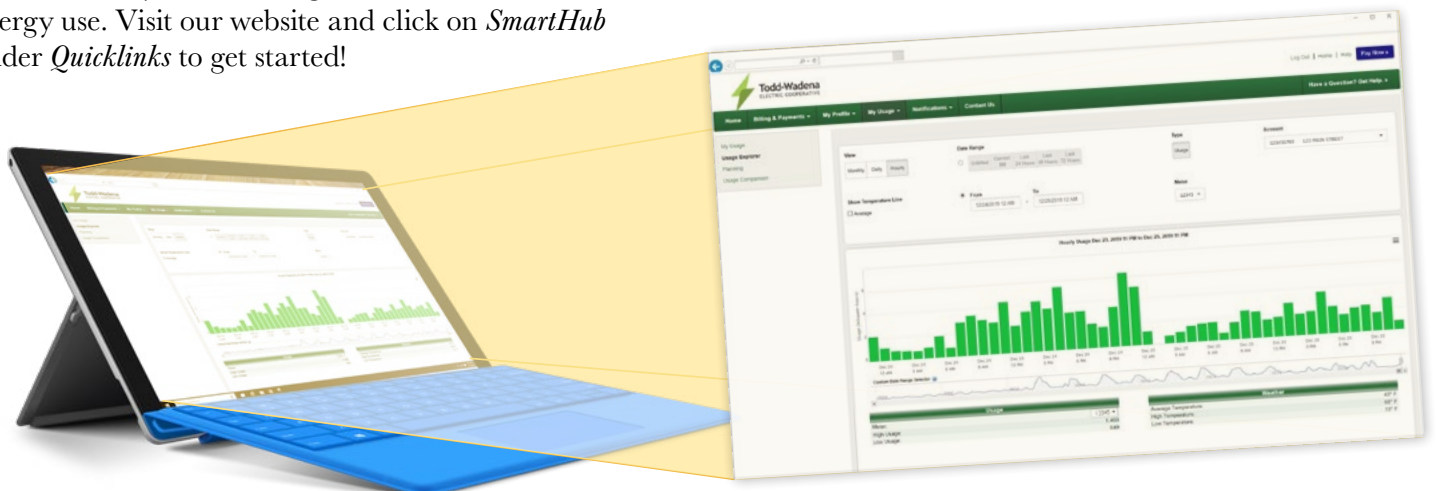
ergy use. Visit our website and click on *SmartHub* der *Quicklinks* to get started!

Log Out | Home | Help Pay Now

Todd-Wadena ELECTRIC COOPERATIVE

Have a Question? Get Help

Home Billing & Payments My Profile My Usage Notifications Contact Us

My Usage
Usage Explorer
Planning
Usage Comparison

View
Monthly Daily Hourly

Date Range
Unbilled Current Bill Last 24 Hours Last 48 Hours Last 72 Hours

Type
Usage

Account

Show Temperature Line
Average

From
To

Meter

Hourly Usage Dec 23, 2019 12 PM to Dec 25, 2019 12 PM

Custom Date Range Selector

Usage
Mean
High Usage
Low Usage

Weather
Average Temperature
High Temperature
Low Temperature